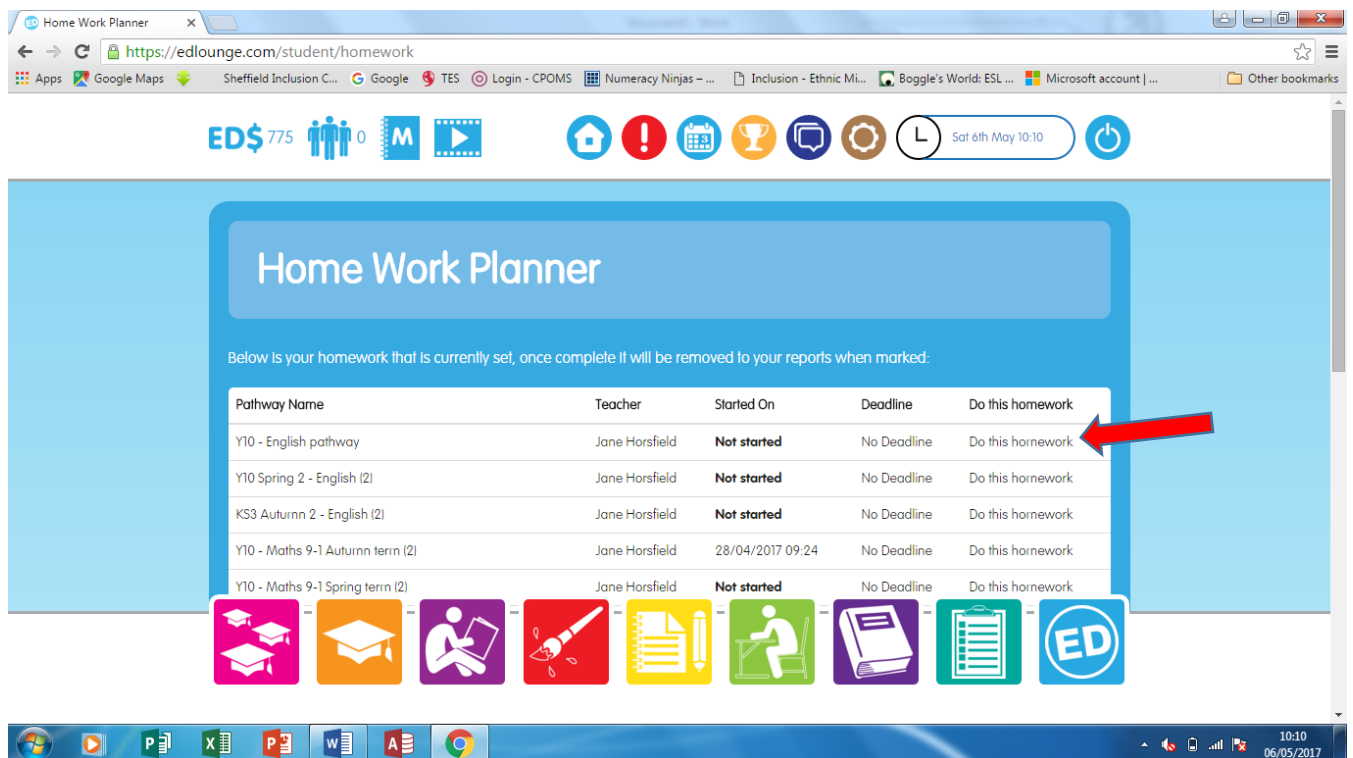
Home Work Planner

Document1 - Word

https://edlounge.com/student/homework

Apps Google Maps Sheffield Inclusion C... Google TES Login - CPOMS Numeracy Ninjas – ... Inclusion - Ethnic Mi... Boggle's World: ESL ... Microsoft account | ... Other bookmarks

ED$ 775 0 M

Sat 6th May 10:10

Home Work Planner

Below is your homework that is currently set, once complete it will be removed to your reports when marked:

| Pathway Name | Teacher | Started On | Deadline | Do this homework |
|---|---|---|---|---|
| Y10 - English pathway | Jane Horsfield | **Not started** | No Deadline | Do this homework |
| Y10 Spring 2 - English (2) | Jane Horsfield | **Not started** | No Deadline | Do this homework |
| KS3 Autumn 2 - English (2) | Jane Horsfield | **Not started** | No Deadline | Do this homework |
| Y10 - Maths 9-1 Autumn term (2) | Jane Horsfield | 28/04/2017 09:24 | No Deadline | Do this homework |
| Y10 - Maths 9-1 Spring term (2) | Jane Horsfield | **Not started** | No Deadline | Do this homework |

ED

10:10
06/05/2017